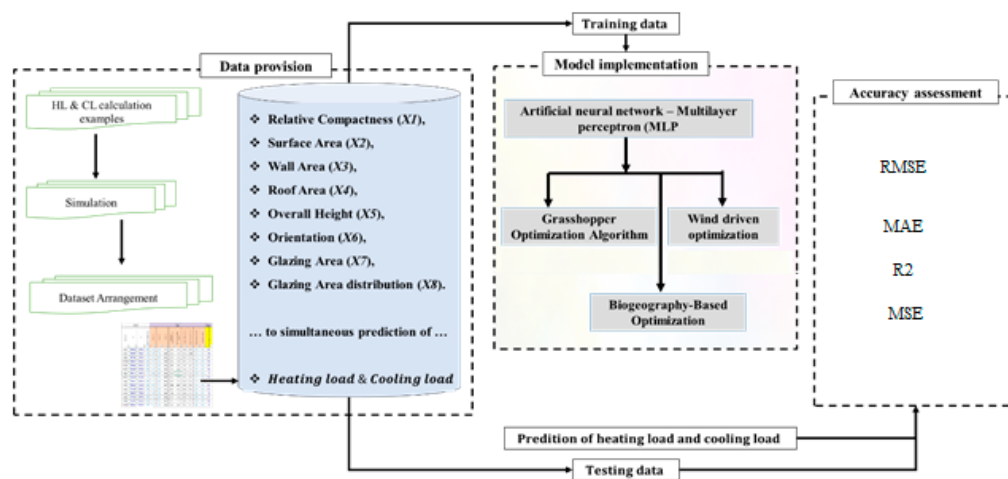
Data provision

HL & CL calculation examples

Simulation

Dataset Arrangement

❖ Relative Compactness (X1),
❖ Surface Area (X2),
❖ Wall Area (X3),
❖ Roof Area (X4),
❖ Overall Height (X5),
❖ Orientation (X6),
❖ Glazing Area (X7),
❖ Glazing Area distribution (X8).

… to simultaneous prediction of …

❖ Heating load & Cooling load

Training data

Model implementation

Artificial neural network – Multilayer perceptron (MLP

Grasshopper Optimization Algorithm

Wind driven optimization

Biogeography-Based Optimization

Accuracy assessment

RMSE

MAE

R2

MSE

Predition of heating load and cooling load

Testing data